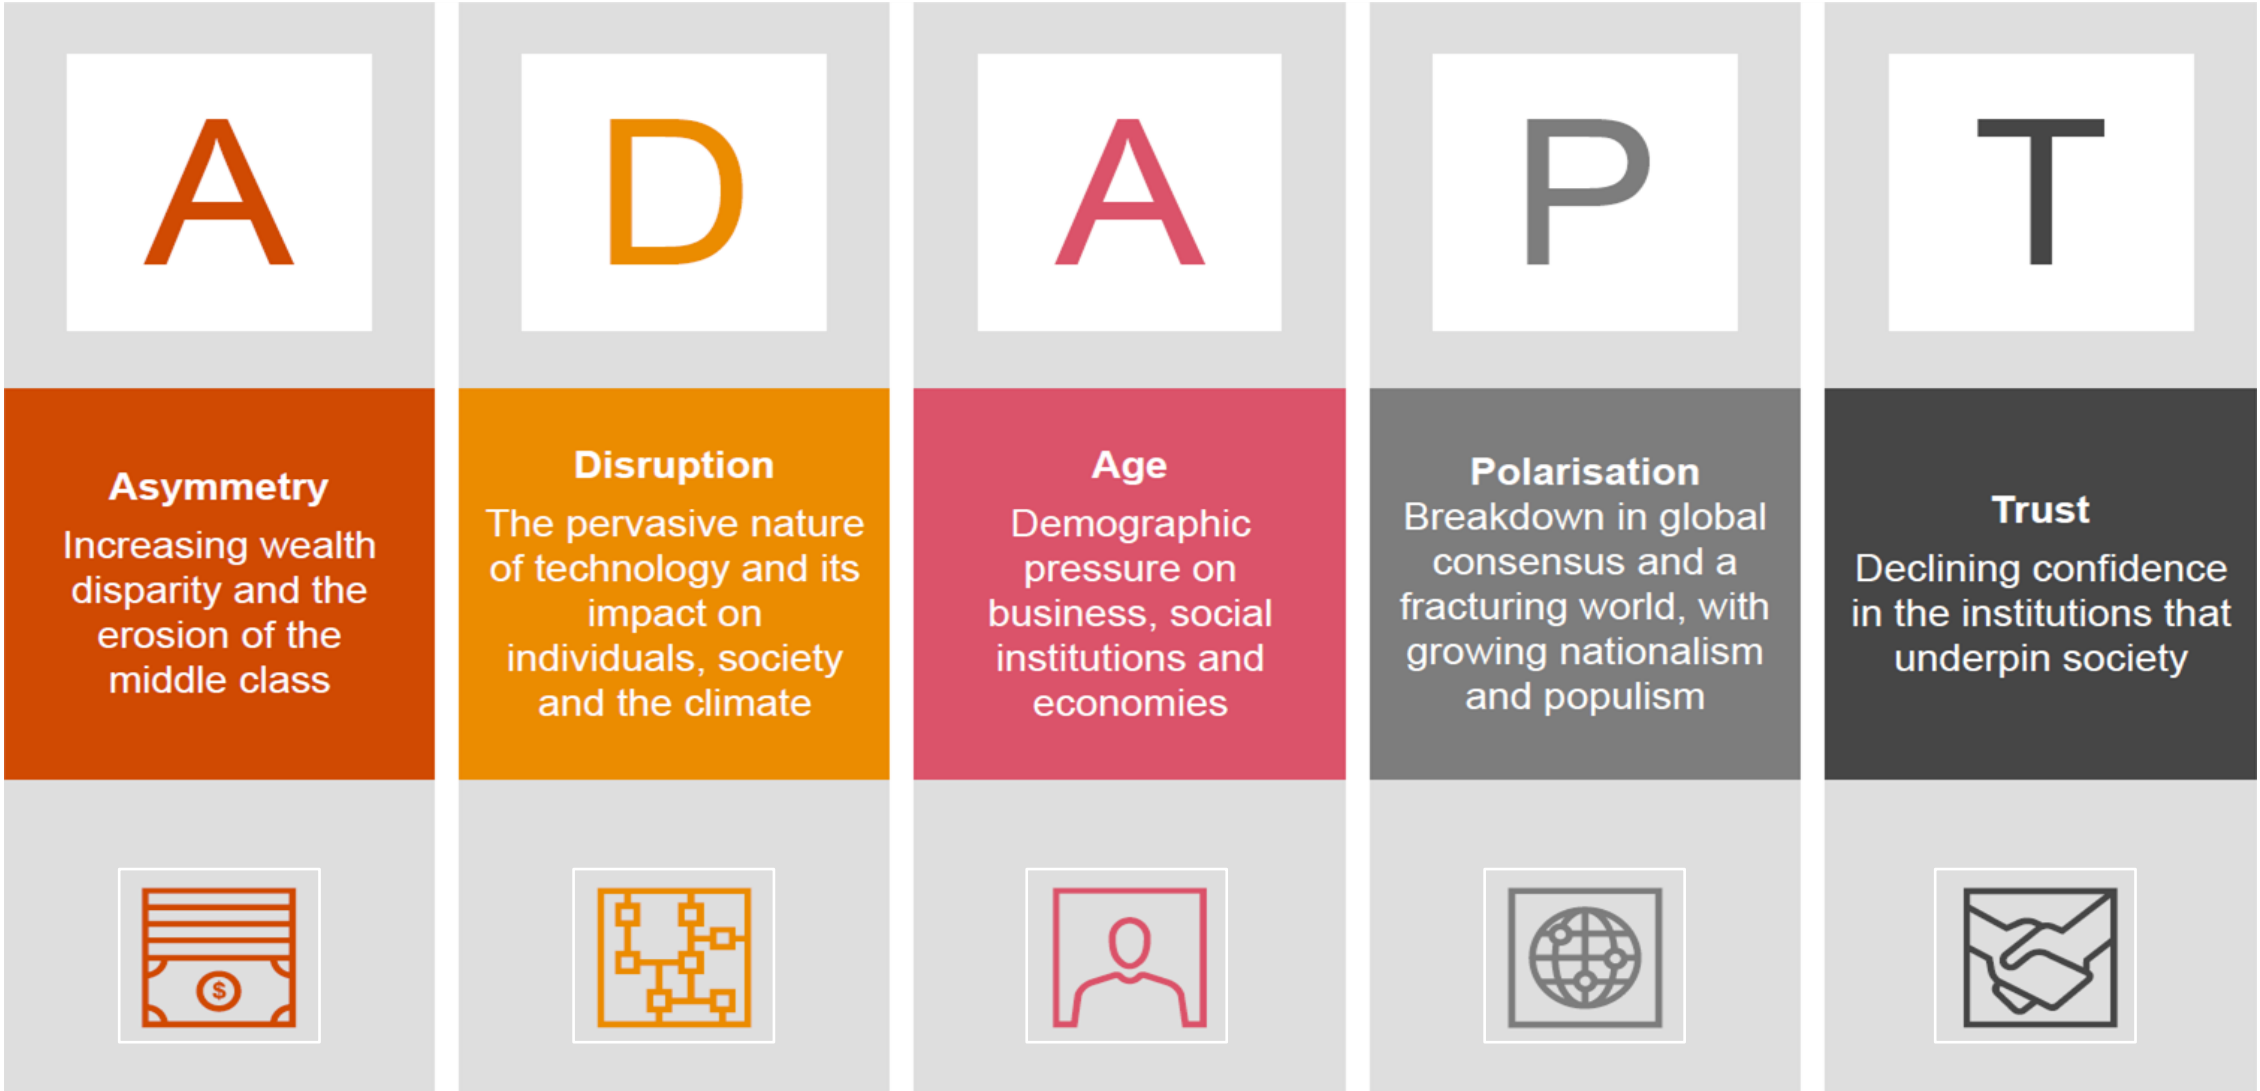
A

Asymmetry
Increasing wealth disparity and the erosion of the middle class

D

Disruption
The pervasive nature of technology and its impact on individuals, society and the climate

A

Age
Demographic pressure on business, social institutions and economies

P

Polarisation
Breakdown in global consensus and a fracturing world, with growing nationalism and populism

T

Trust
Declining confidence in the institutions that underpin society

$